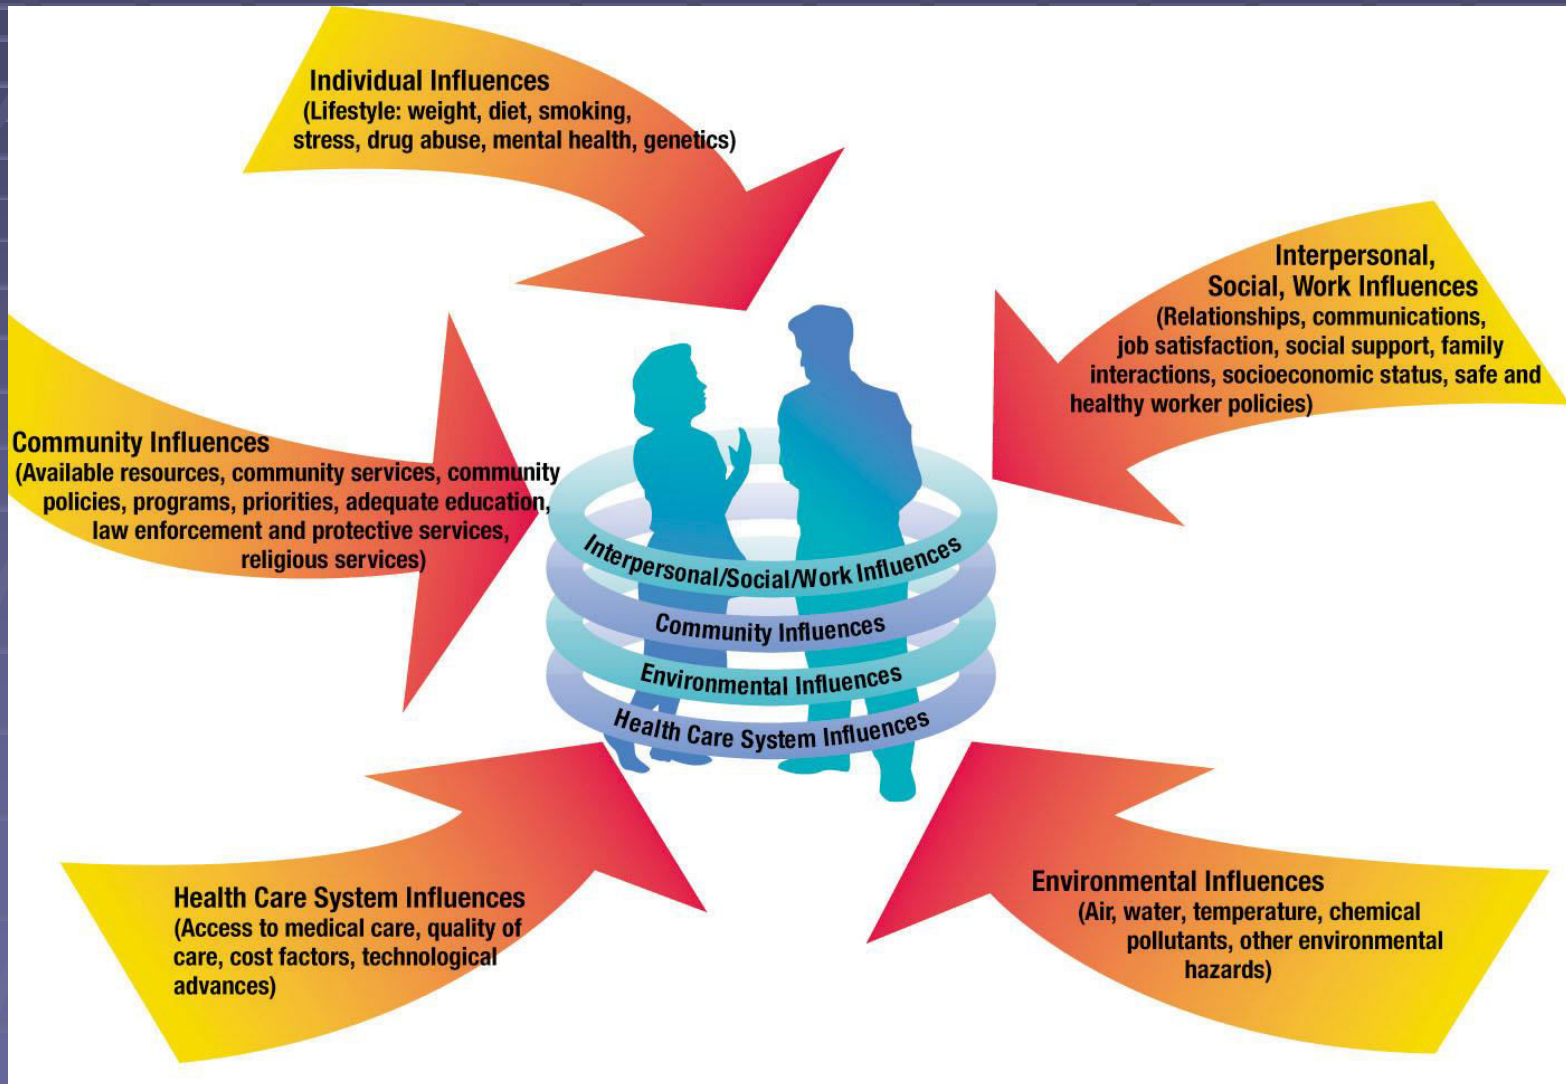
Individual Influences
(Lifestyle: weight, diet, smoking, stress, drug abuse, mental health, genetics)

Interpersonal, Social, Work Influences
(Relationships, communications, job satisfaction, social support, family interactions, socioeconomic status, safe and healthy worker policies)

Community Influences
(Available resources, community services, community policies, programs, priorities, adequate education, law enforcement and protective services, religious services)

Interpersonal/Social/Work Influences
Community Influences
Environmental Influences
Health Care System Influences

Health Care System Influences
(Access to medical care, quality of care, cost factors, technological advances)

Environmental Influences
(Air, water, temperature, chemical pollutants, other environmental hazards)